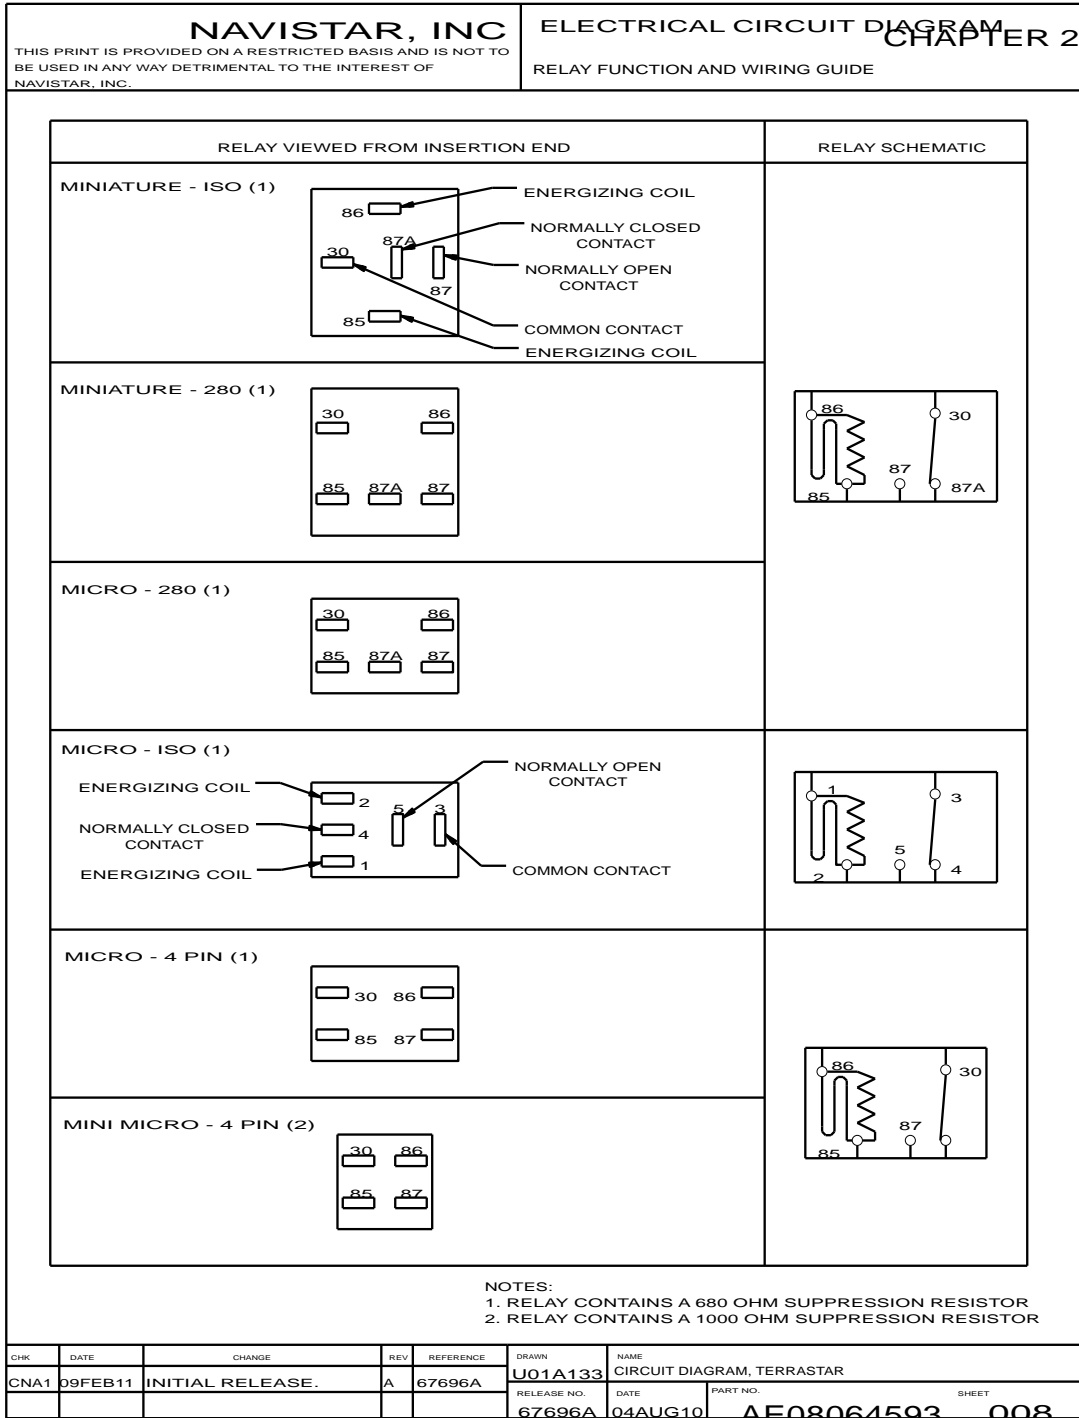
NAVISTAR, INC
THIS PRINT IS PROVIDED ON A RESTRICTED BASIS AND IS NOT TO BE USED IN ANY WAY DETRIMENTAL TO THE INTEREST OF NAVISTAR, INC.

ELECTRICAL CIRCUIT DIAGRAM
CHAPTER 2
RELAY FUNCTION AND WIRING GUIDE

| RELAY VIEWED FROM INSERTION END | RELAY SCHEMATIC |
|---|---|
| MINIATURE - ISO (1) 86 87A 30 87 85 ENERGIZING COIL NORMALLY CLOSED CONTACT NORMALLY OPEN CONTACT COMMON CONTACT ENERGIZING COIL | |
| MINIATURE - 280 (1) 30 86 85 87A 87 | 86 30 87 87A 85 |
| MICRO - 280 (1) 30 86 85 87A 87 | |
| MICRO - ISO (1) ENERGIZING COIL 2 NORMALLY CLOSED CONTACT 4 ENERGIZING COIL 1 5 3 NORMALLY OPEN CONTACT COMMON CONTACT | 1 3 5 4 2 |
| MICRO - 4 PIN (1) 30 86 85 87 | 86 30 87 85 |
| MINI MICRO - 4 PIN (2) 30 86 85 87 | |

NOTES:
1. RELAY CONTAINS A 680 OHM SUPPRESSION RESISTOR
2. RELAY CONTAINS A 1000 OHM SUPPRESSION RESISTOR

| CHK | DATE | CHANGE | REV | REFERENCE | DRAWN | NAME |
|---|---|---|---|---|---|---|
| CNA1 | 09FEB11 | INITIAL RELEASE. | A | 67696A | U01A133 | CIRCUIT DIAGRAM, TERRASTAR |
| | | | | | RELEASE NO. 67696A | DATE 04AUG10 PART NO. AF08064593 SHEET 008 |